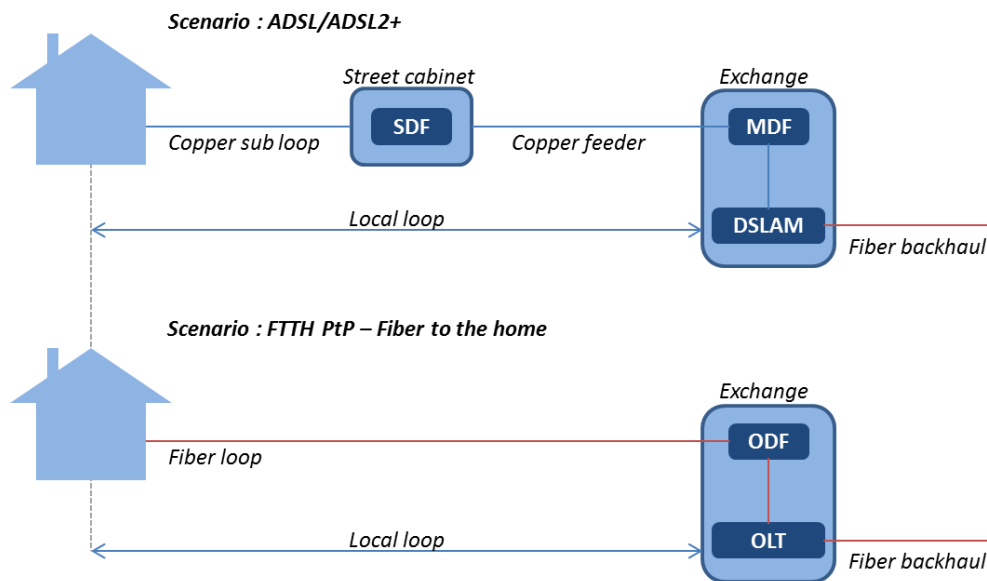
Scenario : ADSL/ADSL2+

Street cabinet

SDF

Copper sub loop

Copper feeder

Exchange

MDF

DSLAM

Local loop

Fiber backhaul

Scenario : FTTH PtP – Fiber to the home

Exchange

ODF

Fiber loop

OLT

Local loop

Fiber backhaul